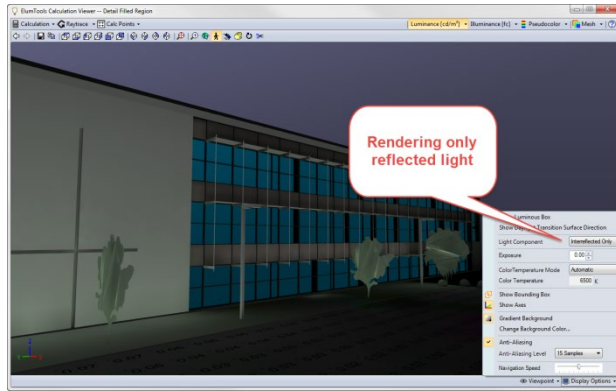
ElumTools Calculation Viewer -- Detail Filled Region

Calculation ▾ Raytrace ▾ Calc Points ▾

Luminance [cd/m²] ▾ Illuminance [fc] ▾ Pseudocolor ▾ Mesh ▾

Rendering only reflected light

Luminous Box
Show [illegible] Transition Surface Direction
Light Component | Interreflected Only
Exposure | 0.00
ColorTemperature Mode | Automatic
Color Temperature | 6500 K
Show Bounding Box
Show Axes
Gradient Background
Change Background Color...
Anti-Aliasing
Anti-Aliasing Level | 16 Samples
Navigation Speed

Viewpoint ▾ Display Options ▾